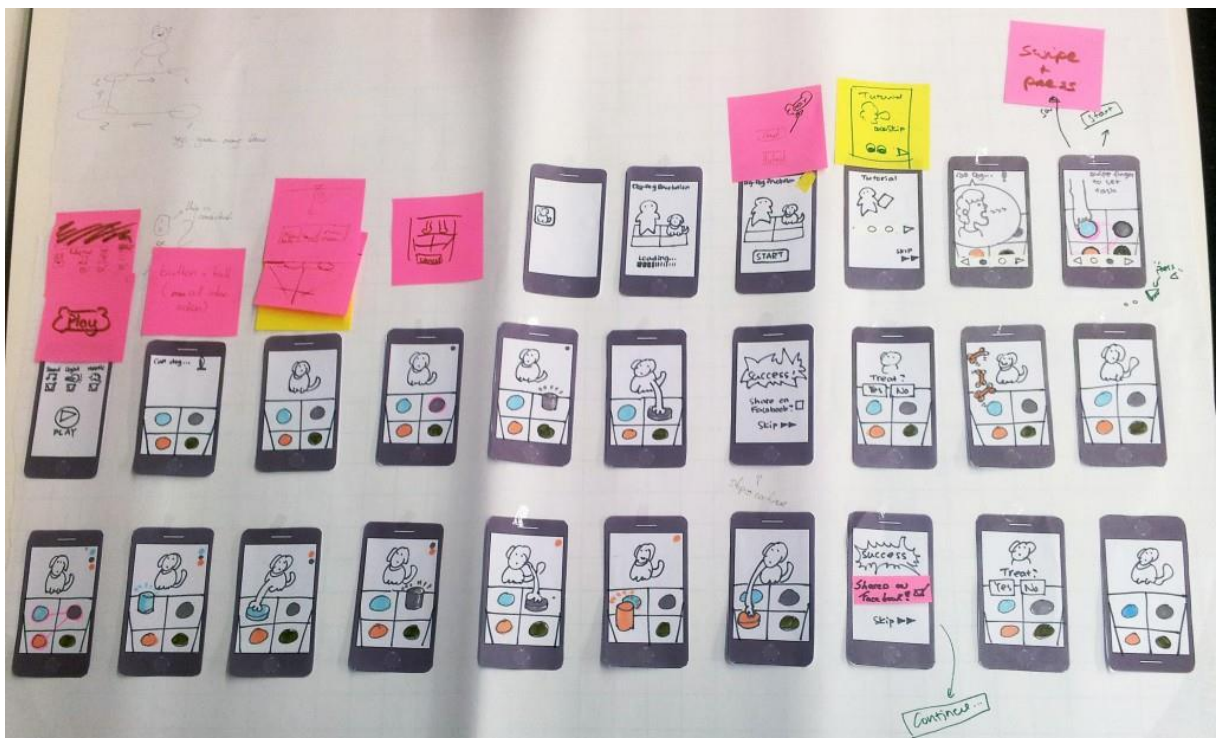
Swipe + press

Start

Tutorial

Skip

Dig Dog Evolution

Loading...

START

Tutorial

SKIP ▶▶

Play

button = ball (cancel other sides)

PLAY

Success!

Share on facebook? ☐

Skip ▶▶

Treat?

Yes No

Success

Shared on facebook! ☑

Skip ▶▶

Treat?

Yes No

Continue...